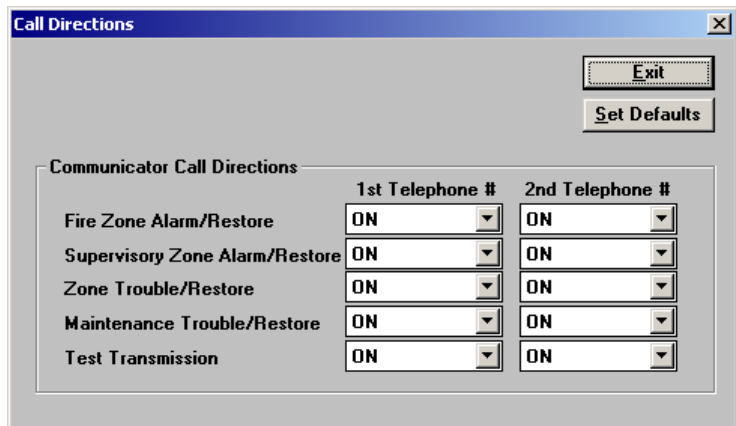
Call Directions

Exit

Set Defaults

Communicator Call Directions

| | 1st Telephone # | 2nd Telephone # |
|---|---|---|
| Fire Zone Alarm/Restore | ON | ON |
| Supervisory Zone Alarm/Restore | ON | ON |
| Zone Trouble/Restore | ON | ON |
| Maintenance Trouble/Restore | ON | ON |
| Test Transmission | ON | ON |